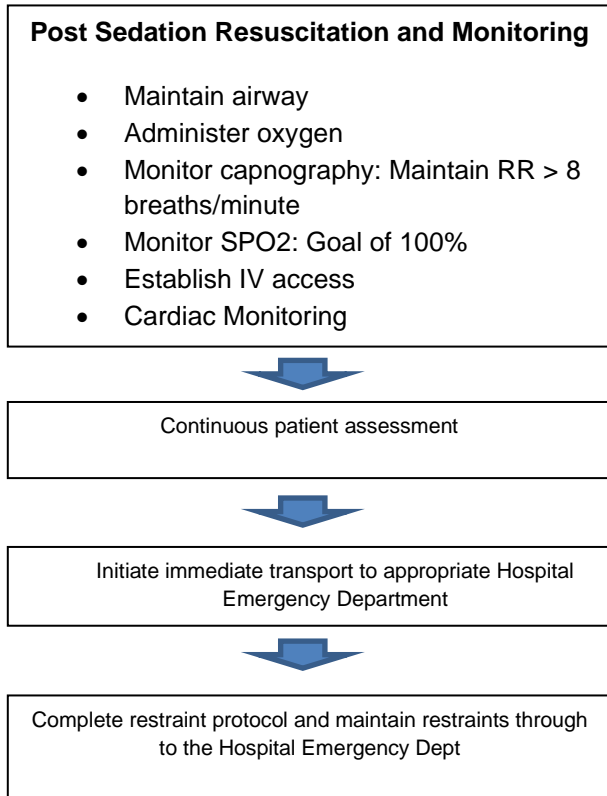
**Post Sedation Resuscitation and Monitoring**

- Maintain airway
- Administer oxygen
- Monitor capnography: Maintain RR > 8 breaths/minute
- Monitor SPO2: Goal of 100%
- Establish IV access
- Cardiac Monitoring

Continuous patient assessment

Initiate immediate transport to appropriate Hospital Emergency Department

Complete restraint protocol and maintain restraints through to the Hospital Emergency Dept